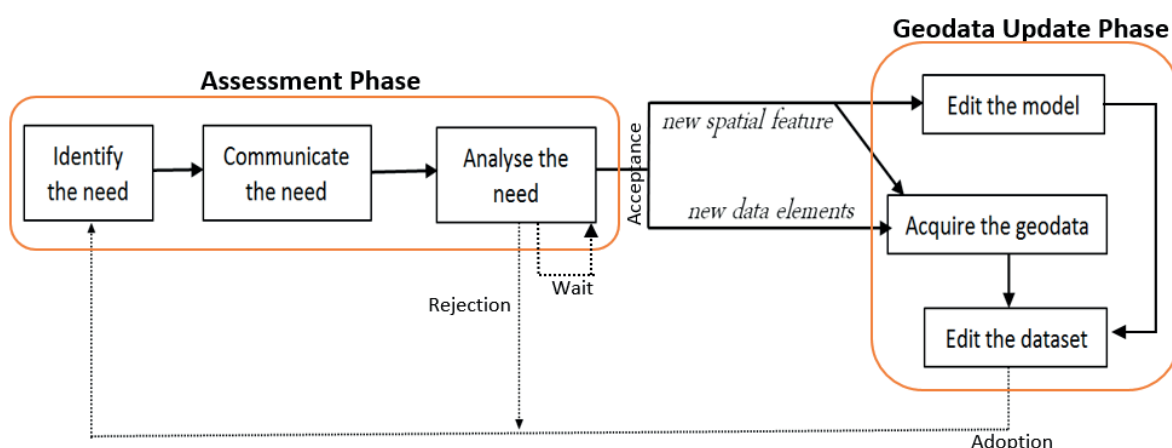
Geodata Update Phase

Assessment Phase

Identify the need

Communicate the need

Analyse the need

Acceptance

new spatial feature

new data elements

Edit the model

Acquire the geodata

Edit the dataset

Wait

Rejection

Adoption